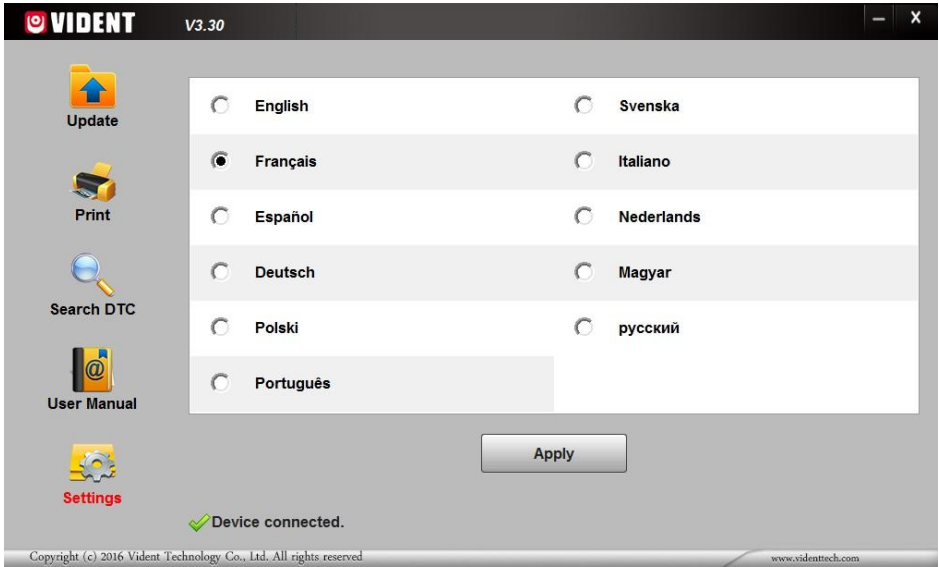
VIDENT V3.30

Update

Print

Search DTC

User Manual

Settings

English

Svenska

Français

Italiano

Español

Nederlands

Deutsch

Magyar

Polski

русский

Português

Apply

Device connected.

Copyright (c) 2016 Vident Technology Co., Ltd. All rights reserved

www.videnttech.com